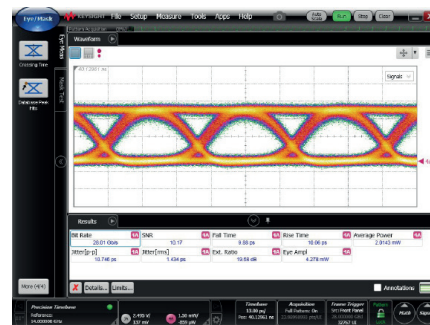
Eye/Mask
File Setup Measure Tools Apps Help
Run Stop Clear
Crossing Time
Eye Mode
Mask Test
Database Mask File
Waveform
Signal
Results
Bit Rate
28.01 Gb/s
SNR
10.17
Fall Time
9.88 ps
Rise Time
18.86 ps
Average Power
2.9143 mW
Jitter(p-p)
10.746 ps
Jitter(rms)
1.434 ps
Ext. Ratio
19.68 dB
Eye Ampl
4.278 mW
Details...
Limits...
Annotations
More (4/4)
Precision Timebase
Timebase
Acquisition
Frame Trigger